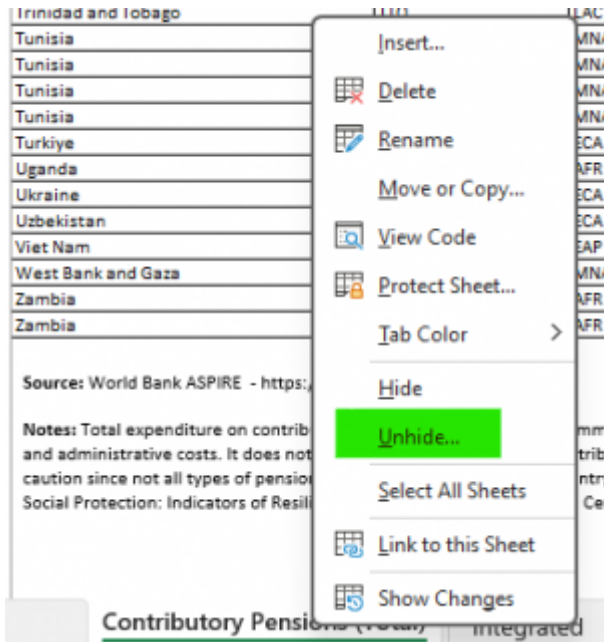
Trinidad and Tobago
Tunisia
Tunisia
Tunisia
Tunisia
Turkiye
Uganda
Ukraine
Uzbekistan
Viet Nam
West Bank and Gaza
Zambia
Zambia

TTO LAC
MNA
MNA
MNA
MNA
ECA
AFR
ECA
ECA
EAP
MNA
AFR
AFR

Source: World Bank ASPIRE - https:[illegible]

Notes: Total expenditure on contrib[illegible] and administrative costs. It does not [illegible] caution since not all types of pensio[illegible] Social Protection: Indicators of Resili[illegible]

Insert...
Delete
Rename
Move or Copy...
View Code
Protect Sheet...
Tab Color
Hide
Unhide...
Select All Sheets
Link to this Sheet
Show Changes

Contributory Pensions (Total)
Integrated